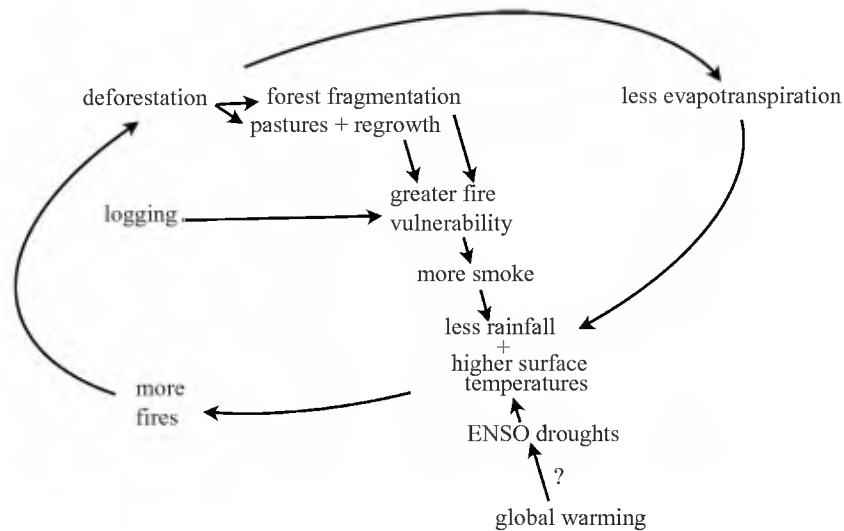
deforestation

forest fragmentation
pastures + regrowth

less evapotranspiration

logging

greater fire
vulnerability

more smoke

less rainfall
+
higher surface
temperatures

more
fires

ENSO droughts

?

global warming